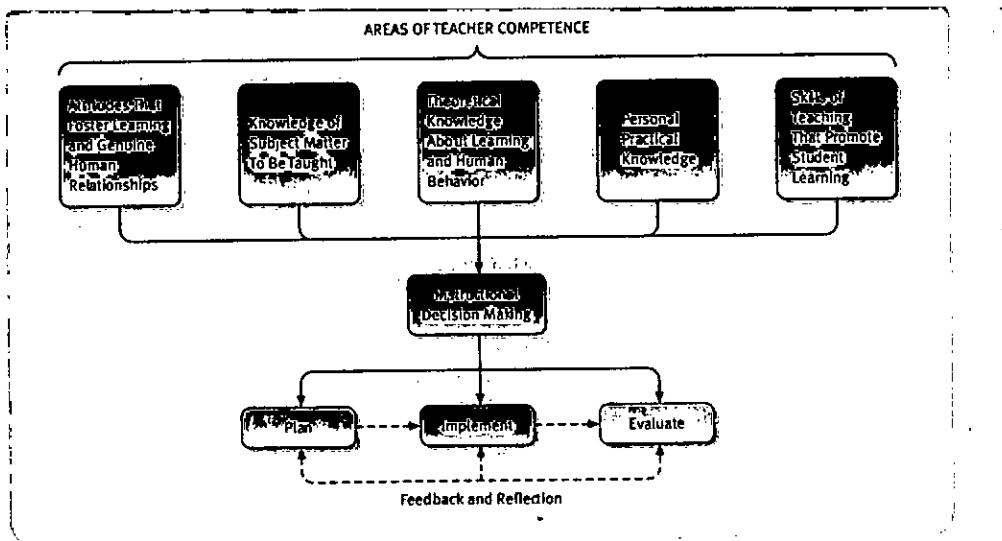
AREAS OF TEACHER COMPETENCE

Attitudes That Foster Learning and Genuine Human Relationships

Knowledge of Subject Matter To Be Taught

Theoretical Knowledge About Learning and Human Behavior

Personal Practical Knowledge

Skills of Teaching That Promote Student Learning

Instructional Decision Making

Plan

Implement

Evaluate

Feedback and Reflection